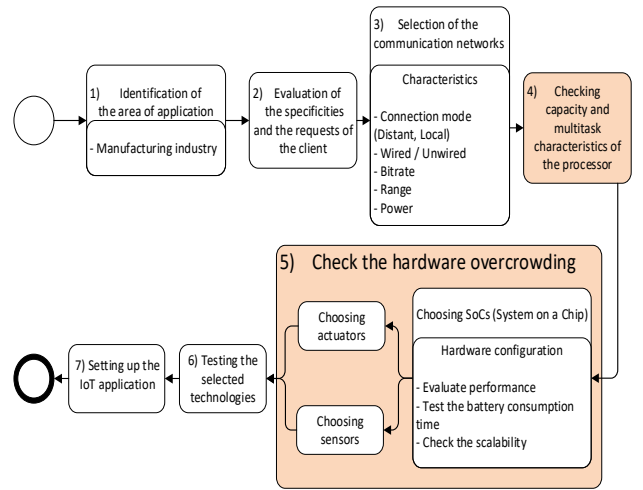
1) Identification of the area of application

- Manufacturing industry

2) Evaluation of the specificities and the requests of the client

3) Selection of the communication networks

Characteristics

- Connection mode (Distant, Local)
- Wired / Unwired
- Bitrate
- Range
- Power

4) Checking capacity and multitask characteristics of the processor

5) Check the hardware overcrowding

Choosing SoCs (System on a Chip)

Hardware configuration

- Evaluate performance
- Test the battery consumption time
- Check the scalability

Choosing actuators

Choosing sensors

6) Testing the selected technologies

7) Setting up the IoT application